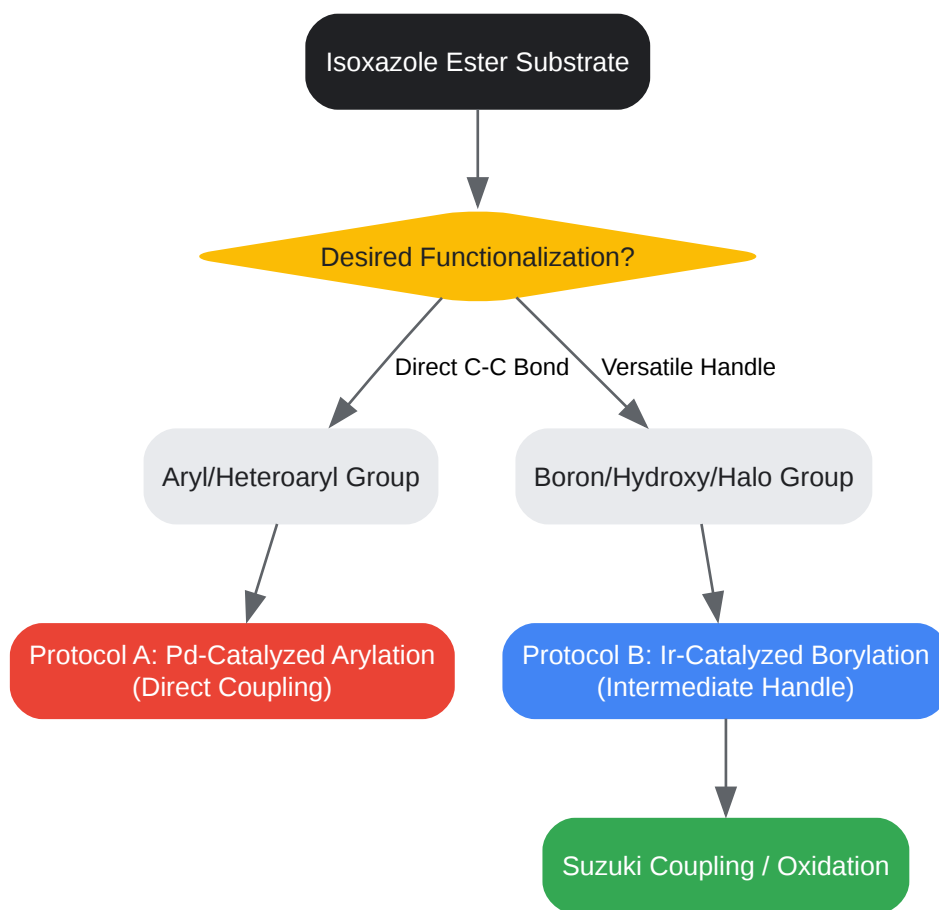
Isoxazole Ester Substrate

Desired Functionalization?

Direct C-C Bond

Versatile Handle

Aryl/Heteroaryl Group

Boron/Hydroxy/Halo Group

Protocol A: Pd-Catalyzed Arylation (Direct Coupling)

Protocol B: Ir-Catalyzed Borylation (Intermediate Handle)

Suzuki Coupling / Oxidation